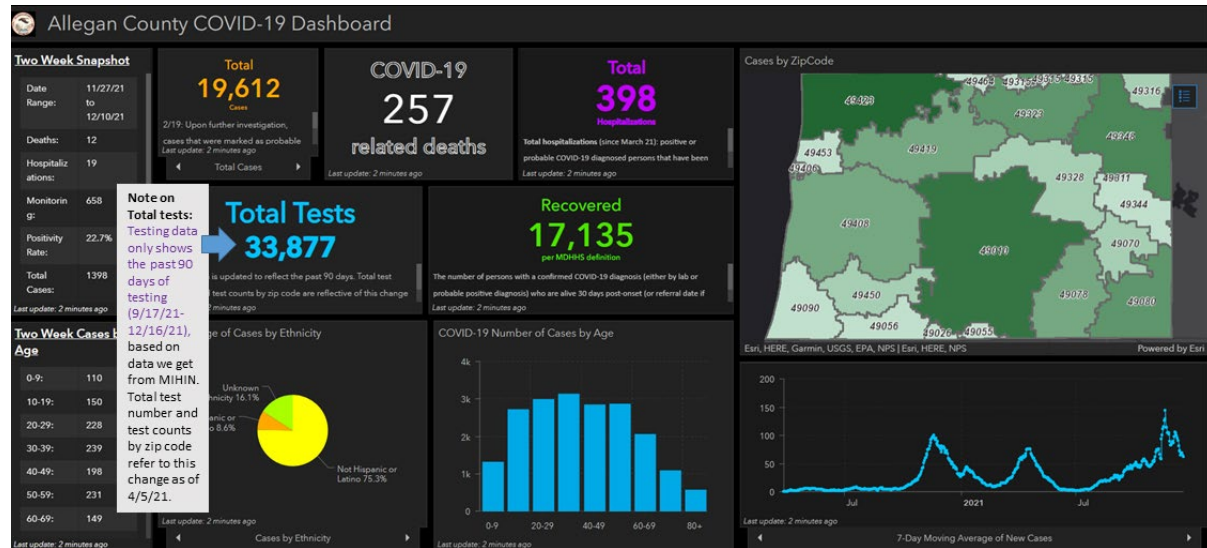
Allegan County COVID-19 Dashboard

Two Week Snapshot

| | |
|---|---|
| Date Range: | 11/27/21 to 12/10/21 |
| Deaths: | 12 |
| Hospitalizations: | 19 |
| Monitoring: | 658 |
| Positivity Rate: | 22.7% |
| Total Cases: | 1398 |

Last update: 2 minutes ago

Total
19,612
Cases
2/19: Upon further investigation, cases that were marked as probable
Last update: 2 minutes ago
Total Cases

COVID-19
257
related deaths
Last update: 2 minutes ago

Total
398
Hospitalizations
Total hospitalizations (since March 21): positive or probable COVID-19 diagnosed persons that have been
Last update: 2 minutes ago

Note on Total tests: Testing data only shows the past 90 days of testing (9/17/21-12/16/21), based on data we get from MIHIN. Total test number and test counts by zip code refer to this change as of 4/5/21.

Total Tests
33,877
is updated to reflect the past 90 days. Total test test counts by zip code are reflective of this change
Last update: 2 minutes ago

Recovered
17,135
per MDHHS definition
The number of persons with a confirmed COVID-19 diagnosis (either by lab or probable positive diagnosis) who are alive 30 days post-onset (or referral date if
Last update: 2 minutes ago

Cases by ZipCode
49463 49315 49315 49423 49323 49316 49348 49419 49453 49406 49328 49311 49344 49408 49010 49070 49450 49078 49080 49090 49056 49026 49055
Esri, HERE, Garmin, USGS, EPA, NPS | Esri, HERE, NPS
Powered by Esri

Two Week Cases by Age

| | |
|---|---|
| 0-9: | 110 |
| 10-19: | 150 |
| 20-29: | 228 |
| 30-39: | 239 |
| 40-49: | 198 |
| 50-59: | 231 |
| 60-69: | 149 |

Last update: 2 minutes ago

age of Cases by Ethnicity
Unknown Ethnicity 16.1%
panic or o 8.6%
Not Hispanic or Latino 75.3%
Last update: 2 minutes ago
Cases by Ethnicity

COVID-19 Number of Cases by Age
4k 3k 2k 1k 0
0-9 20-29 40-49 60-69 80+
Last update: 2 minutes ago

200 150 100 50 0
Jul 2021 Jul
Last update: 2 minutes ago
7-Day Moving Average of New Cases